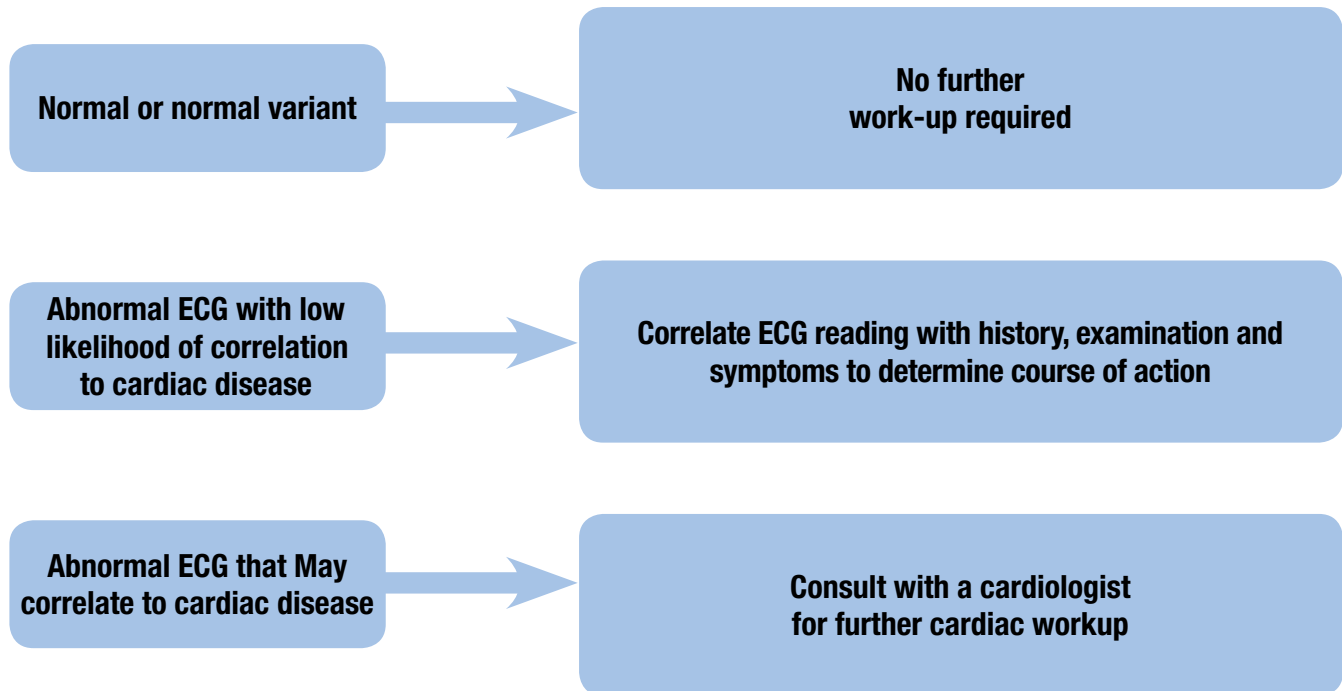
Normal or normal variant

No further work-up required

Abnormal ECG with low likelihood of correlation to cardiac disease

Correlate ECG reading with history, examination and symptoms to determine course of action

Abnormal ECG that May correlate to cardiac disease

Consult with a cardiologist for further cardiac workup